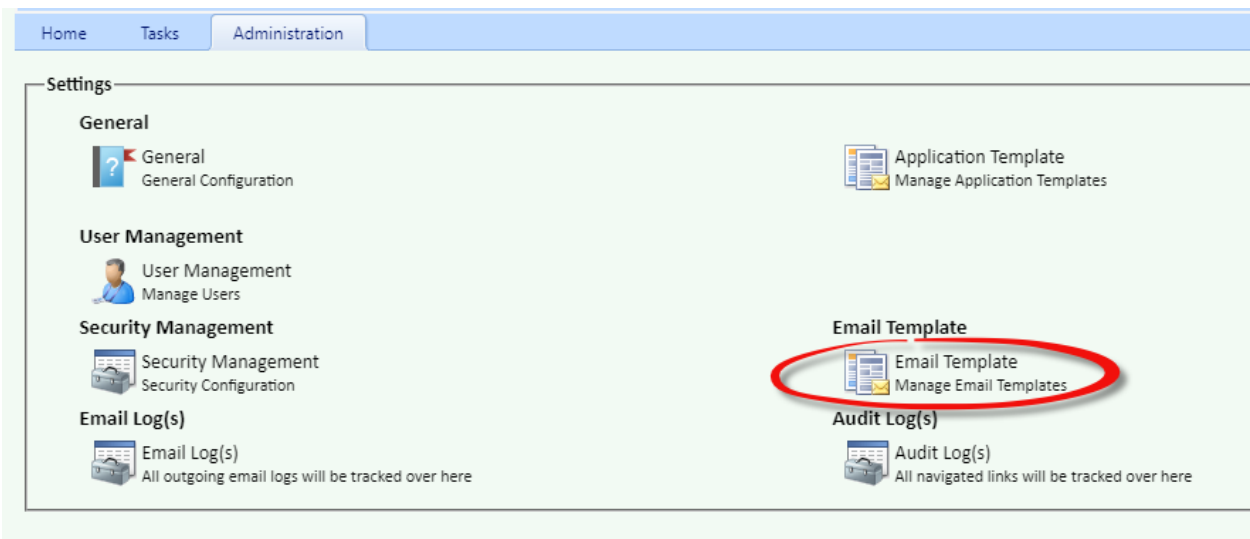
Home Tasks Administration

Settings

General

General
General Configuration

Application Template
Manage Application Templates

User Management

User Management
Manage Users

Security Management

Security Management
Security Configuration

Email Template

Email Template
Manage Email Templates

Email Log(s)

Email Log(s)
All outgoing email logs will be tracked over here

Audit Log(s)

Audit Log(s)
All navigated links will be tracked over here